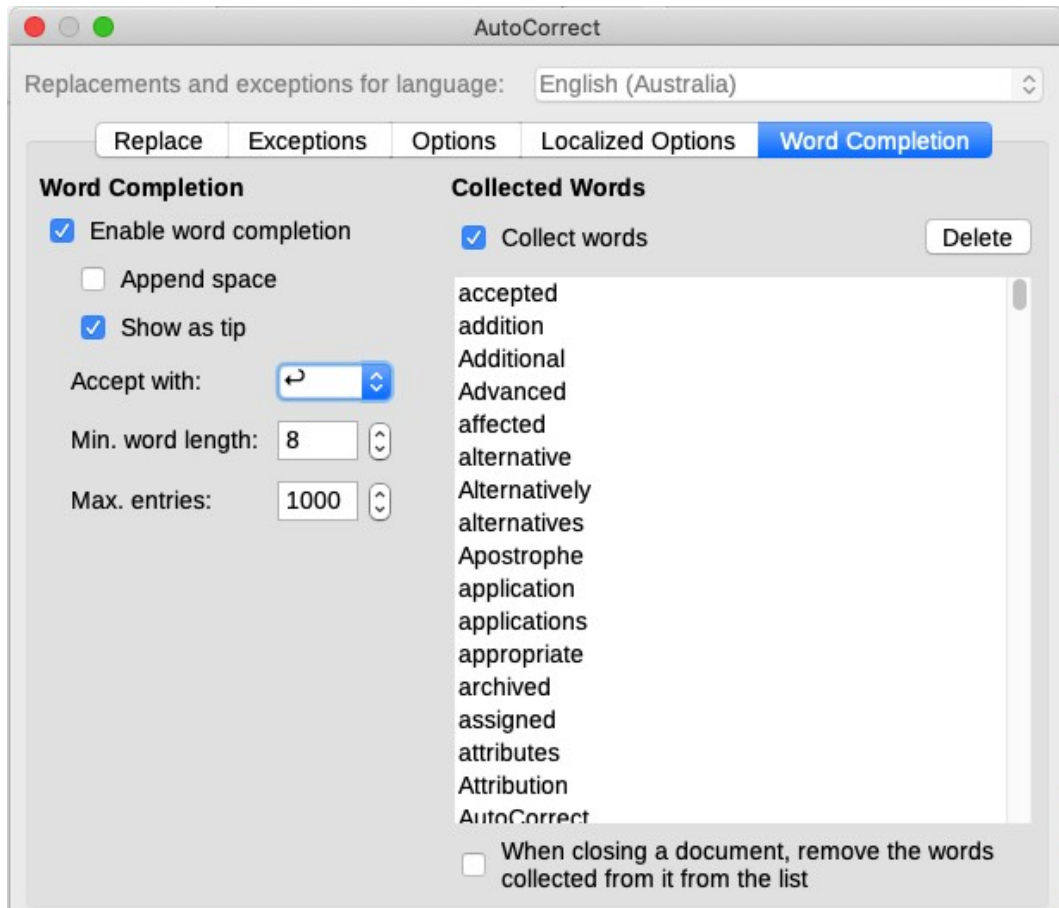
AutoCorrect

Replacements and exceptions for language: English (Australia)

Replace | Exceptions | Options | Localized Options | Word Completion

Word Completion

Enable word completion

Append space

Show as tip

Accept with: ↩

Min. word length: 8

Max. entries: 1000

Collected Words

Collect words

Delete

accepted
addition
Additional
Advanced
affected
alternative
Alternatively
alternatives
Apostrophe
application
applications
appropriate
archived
assigned
attributes
Attribution
AutoCorrect

When closing a document, remove the words collected from it from the list